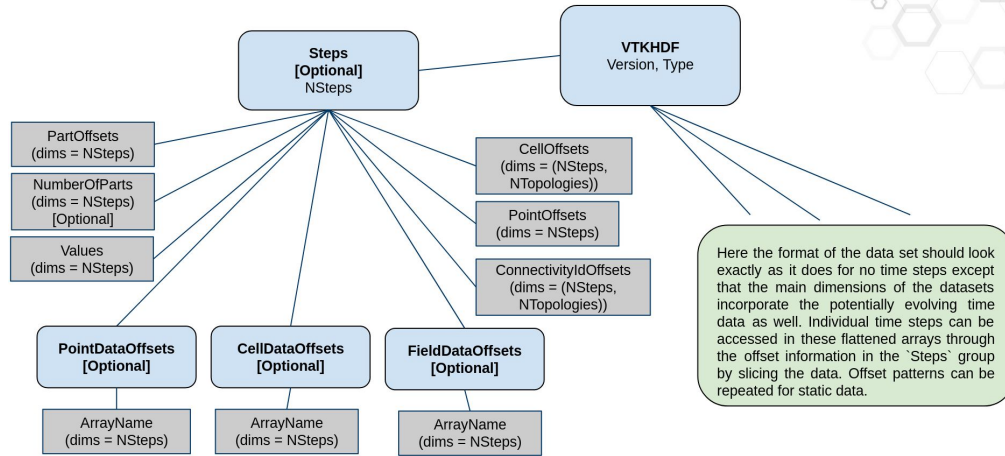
Steps
[Optional]
NSteps

VTKHDF
Version, Type

PartOffsets
(dims = NSteps)

NumberOfParts
(dims = NSteps)
[Optional]

Values
(dims = NSteps)

CellOffsets
(dims = (NSteps, NTopologies))

PointOffsets
(dims = NSteps)

ConnectivityIdOffsets
(dims = (NSteps, NTopologies))

PointDataOffsets
[Optional]

CellDataOffsets
[Optional]

FieldDataOffsets
[Optional]

ArrayName
(dims = NSteps)

ArrayName
(dims = NSteps)

ArrayName
(dims = NSteps)

Here the format of the data set should look exactly as it does for no time steps except that the main dimensions of the datasets incorporate the potentially evolving time data as well. Individual time steps can be accessed in these flattened arrays through the offset information in the `Steps` group by slicing the data. Offset patterns can be repeated for static data.